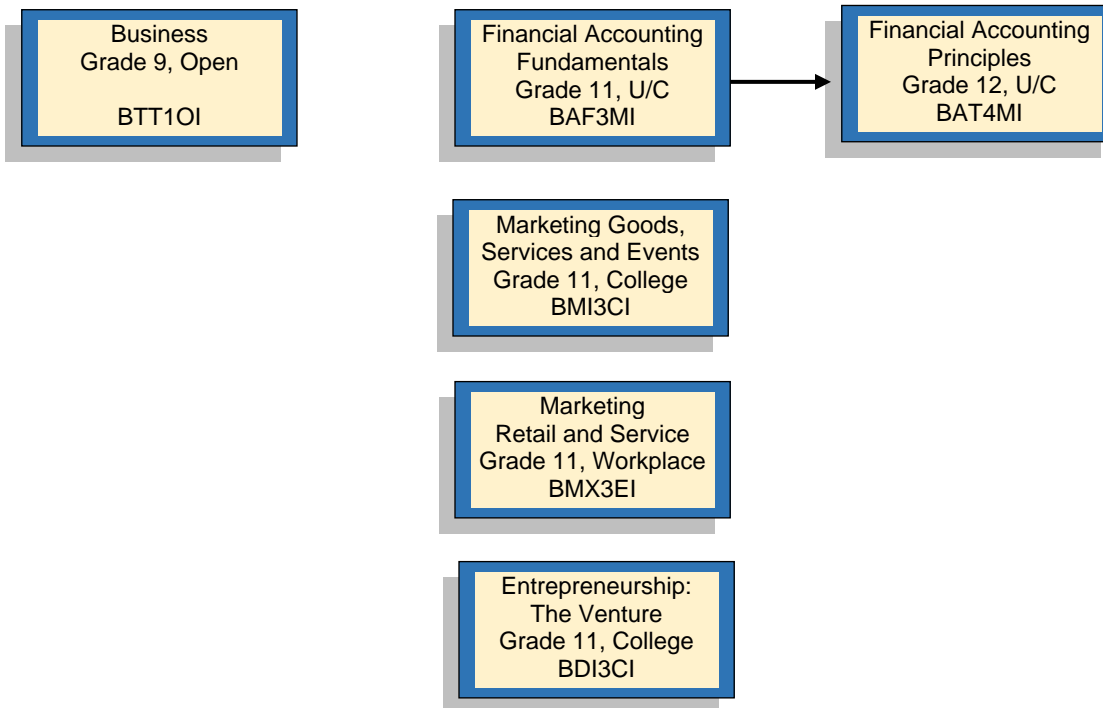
Business
Grade 9, Open

BTT1OI

Financial Accounting Fundamentals
Grade 11, U/C
BAF3MI

Financial Accounting Principles
Grade 12, U/C
BAT4MI

Marketing Goods, Services and Events
Grade 11, College
BMI3CI

Marketing
Retail and Service
Grade 11, Workplace
BMX3EI

Entrepreneurship:
The Venture
Grade 11, College
BDI3CI